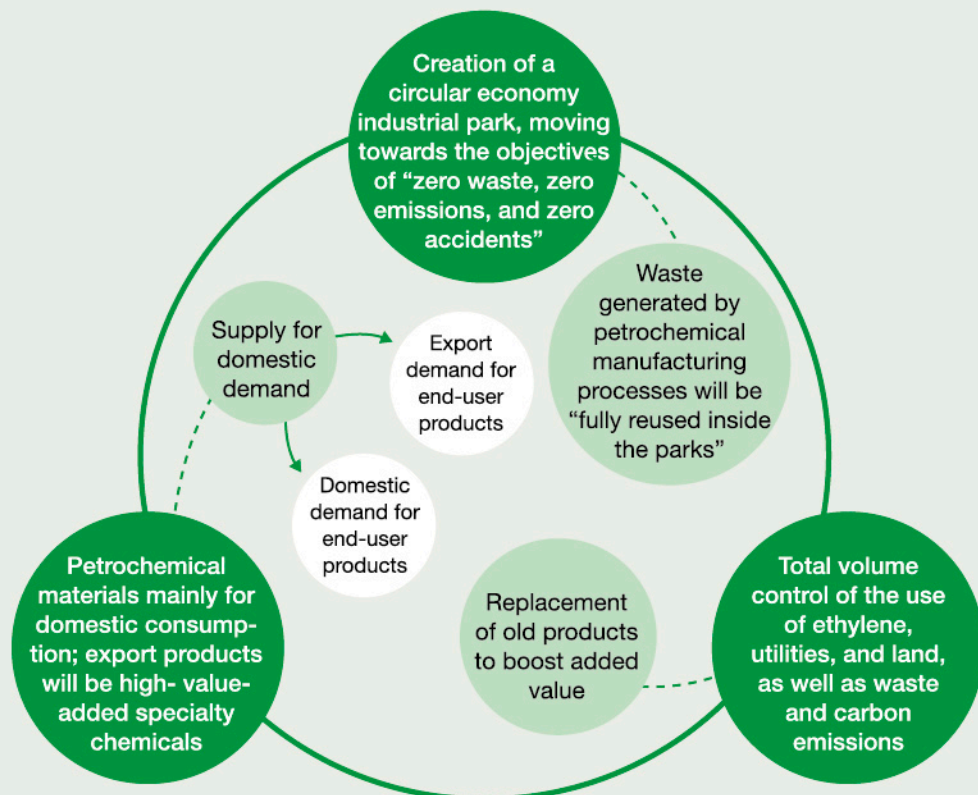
Creation of a circular economy industrial park, moving towards the objectives of "zero waste, zero emissions, and zero accidents"

Waste generated by petrochemical manufacturing processes will be "fully reused inside the parks"

Supply for domestic demand

Export demand for end-user products

Domestic demand for end-user products

Petrochemical materials mainly for domestic consumption; export products will be high- value-added specialty chemicals

Replacement of old products to boost added value

Total volume control of the use of ethylene, utilities, and land, as well as waste and carbon emissions